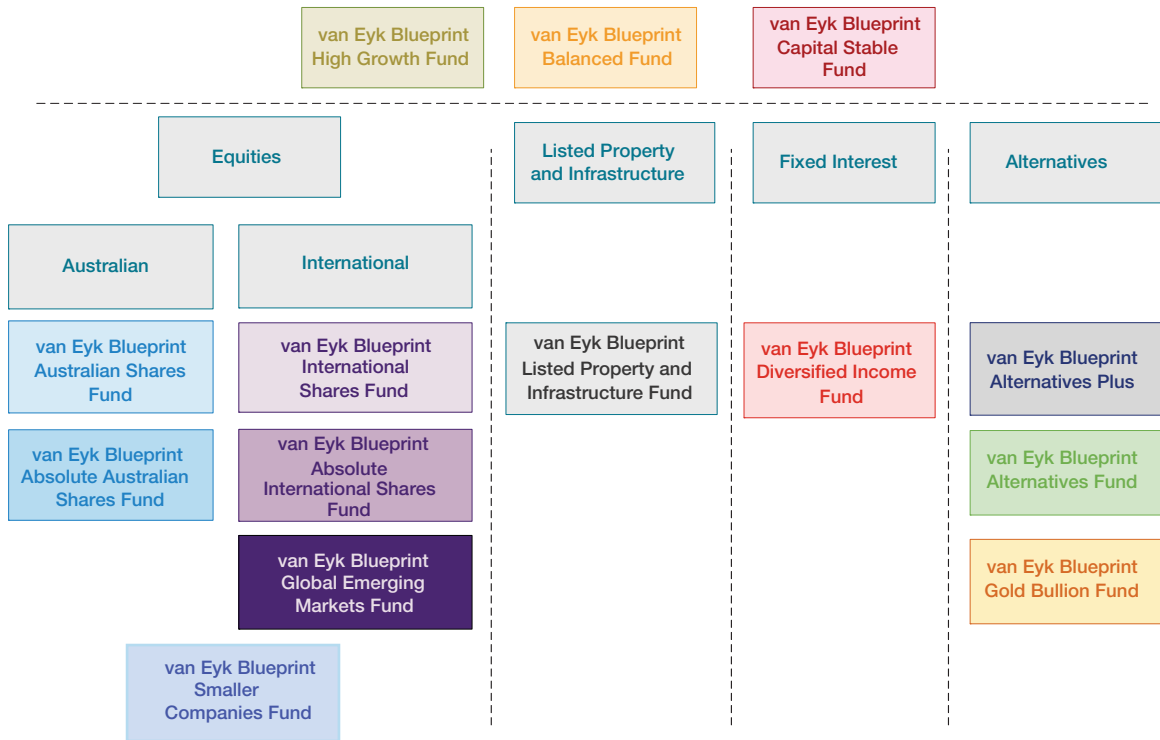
van Eyk Blueprint High Growth Fund

van Eyk Blueprint Balanced Fund

van Eyk Blueprint Capital Stable Fund

Equities

Australian

International

van Eyk Blueprint Australian Shares Fund

van Eyk Blueprint Absolute Australian Shares Fund

van Eyk Blueprint International Shares Fund

van Eyk Blueprint Absolute International Shares Fund

van Eyk Blueprint Global Emerging Markets Fund

van Eyk Blueprint Smaller Companies Fund

Listed Property and Infrastructure

van Eyk Blueprint Listed Property and Infrastructure Fund

Fixed Interest

van Eyk Blueprint Diversified Income Fund

Alternatives

van Eyk Blueprint Alternatives Plus

van Eyk Blueprint Alternatives Fund

van Eyk Blueprint Gold Bullion Fund